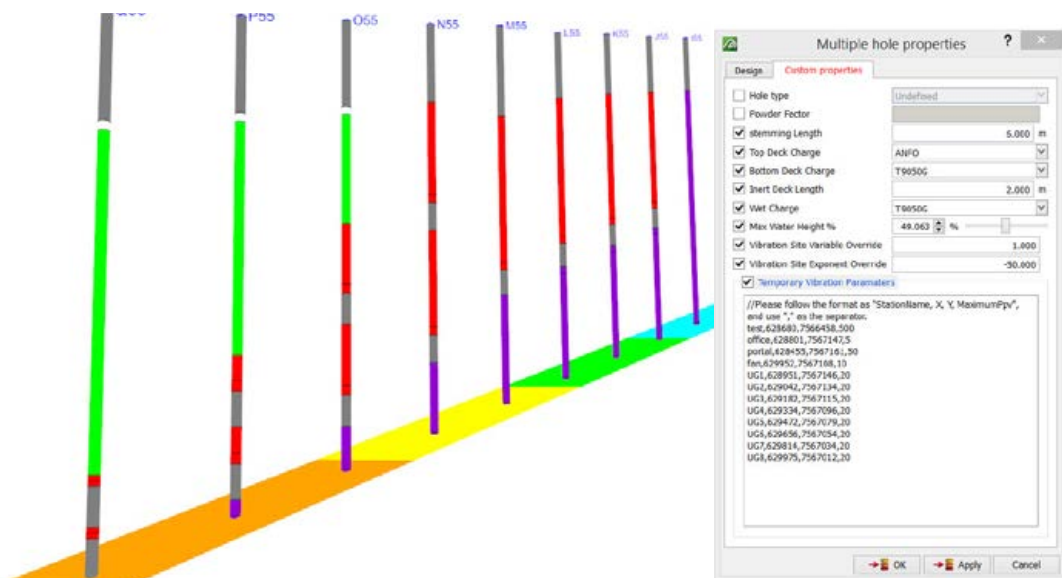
Q55 P55 O55 N55 M55 L55 K55 J55 I55

Multiple hole properties

? ✕

Design | Custom properties

Hole type | Undefined
Powder Factor
stemming Length | 5.000 m
Top Deck Charge | ANFO
Bottom Deck Charge | T9050G
Inert Deck Length | 2.000 m
Wet Charge | T9050G
Max Water Height % | 49.063 %
Vibration Site Variable Override | 1.000
Vibration Site Exponent Override | -50.000
Temporary Vibration Parameters

//Please follow the format as "StationName, X, Y, MaximumPpv", and use "," as the separator.
test,628680,7566458,500
office,628801,7567147,5
portal,628455,7567161,50
fan,629952,7567168,10
UG1,628951,7567146,20
UG2,629042,7567134,20
UG3,629182,7567115,20
UG4,629334,7567096,20
UG5,629472,7567079,20
UG6,629656,7567054,20
UG7,629814,7567034,20
UG8,629975,7567012,20

OK | Apply | Cancel